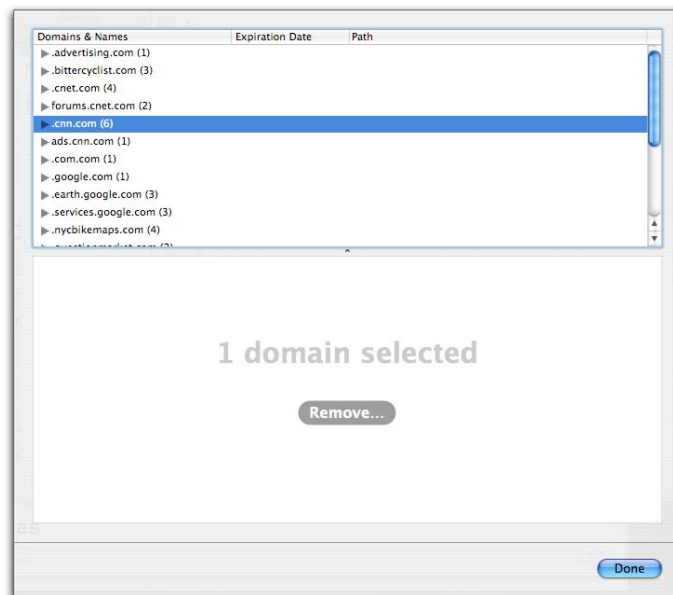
| Domains & Names | Expiration Date | Path |
|---|---|---|
| .advertising.com (1) | | |
| .bittercyclist.com (3) | | |
| .cnet.com (4) | | |
| forums.cnet.com (2) | | |
| .cnn.com (6) | | |
| ads.cnn.com (1) | | |
| .com.com (1) | | |
| .google.com (1) | | |
| .earth.google.com (3) | | |
| .services.google.com (3) | | |
| .nycbikemaps.com (4) | | |
| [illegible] | | |

1 domain selected

Remove...

Done